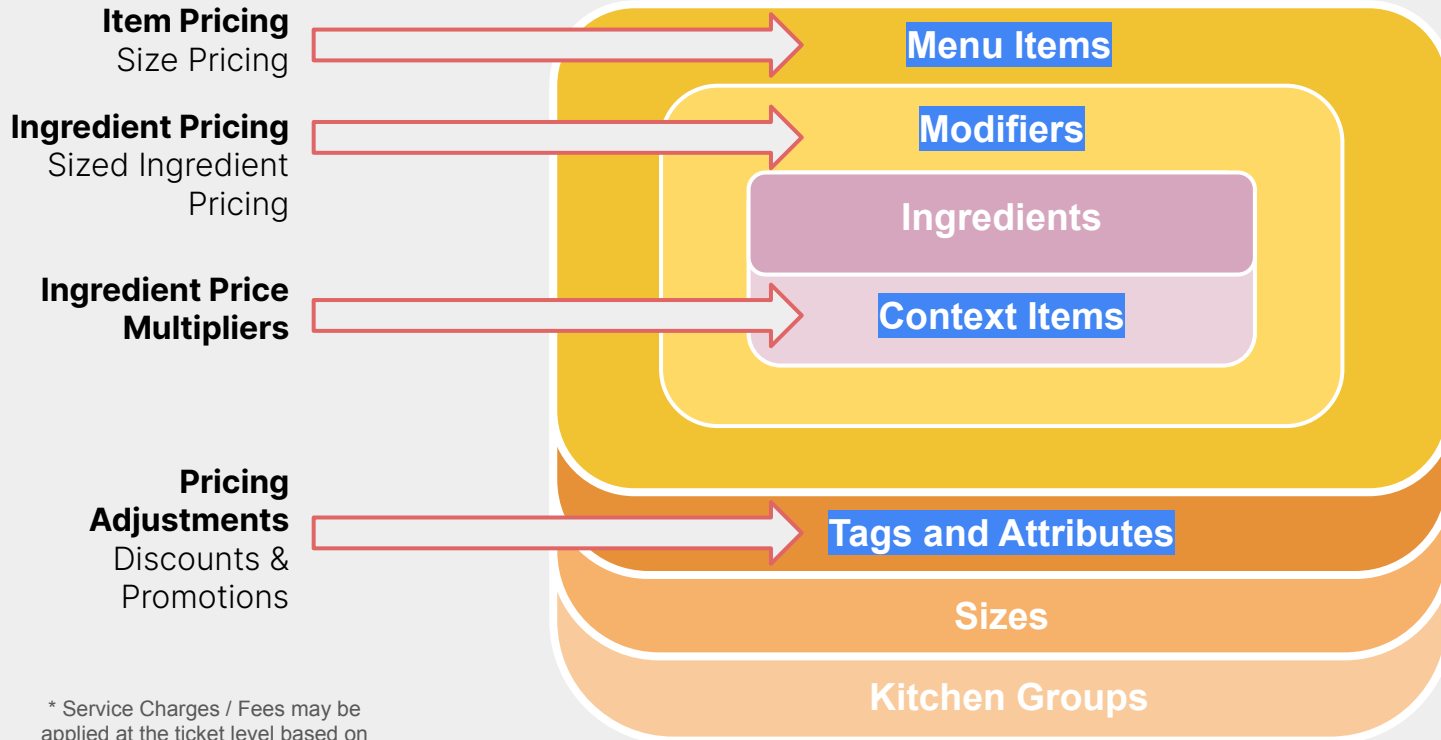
**Item Pricing**
Size Pricing

**Ingredient Pricing**
Sized Ingredient Pricing

**Ingredient Price Multipliers**

**Pricing Adjustments**
Discounts & Promotions

* Service Charges / Fees may be applied at the ticket level based on

Menu Items

Modifiers

Ingredients

Context Items

Tags and Attributes

Sizes

Kitchen Groups